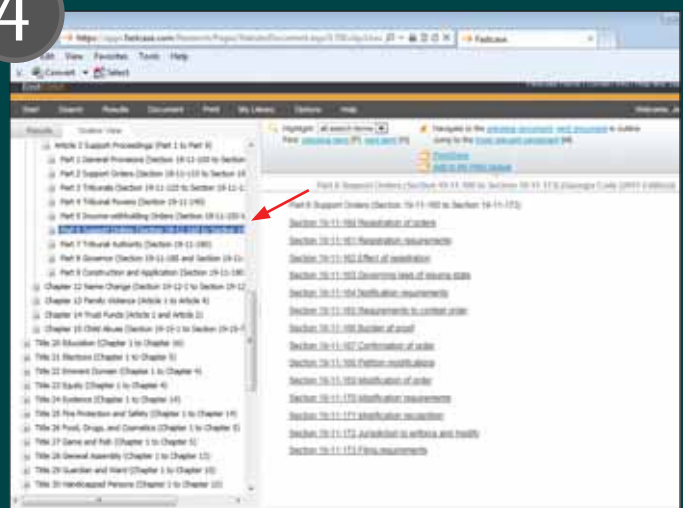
4

https://app.fastcase.com/Research/Pages/StatutesDocument.aspx

Fastcase

Edit View Favorites Tools Help

Convert Select

Start Search Results Document Print My Library Options Help

Results Outline View

Article 2 Support Proceedings (Part 1 to Part 9)

Part 1 General Provisions (Section 19-11-100 to Section

Part 2 Support Orders (Section 19-11-110 to Section 19

Part 3 Tribunals (Section 19-11-120 to Section 19-11

Part 4 Tribunal Powers (Section 19-11-130)

Part 5 Income-withholding Orders (Section 19-11-150 t

Part 6 Support Orders (Section 19-11-160 to Section 19

Part 7 Tribunal Authority (Section 19-11-180)

Part 8 Governance (Section 19-11-185 and Section 19-11

Part 9 Construction and Application (Section 19-11-190

Chapter 12 Name Change (Section 19-12-1 to Section 19-12

Chapter 13 Family Violence (Article 1 to Article 4)

Chapter 14 Trust Funds (Article 1 and Article 2)

Chapter 15 Child Abuse (Section 19-15-1 to Section 19-15

Title 20 Education (Chapter 1 to Chapter 16)

Title 21 Elections (Chapter 1 to Chapter 5)

Title 22 Eminent Domain (Chapter 1 to Chapter 4)

Title 23 Equity (Chapter 1 to Chapter 4)

Title 24 Evidence (Chapter 1 to Chapter 14)

Title 25 Fire Protection and Safety (Chapter 1 to Chapter 15)

Title 26 Food, Drugs, and Cosmetics (Chapter 1 to Chapter 5)

Title 27 Game and Fish (Chapter 1 to Chapter 5)

Title 28 General Assembly (Chapter 1 to Chapter 13)

Title 29 Guardian and Ward (Chapter 1 to Chapter 10)

Title 30 Handicapped Persons (Chapter 1 to Chapter 10)

Highlight: all search terms

Find: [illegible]

Navigate to the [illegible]

Print/Save
Add to My Fastcase

Part 6 Support Orders (Section 19-11-160 to Section 19-11-173) (Georgia Code (2011 Edition))

Part 6 Support Orders (Section 19-11-160 to Section 19-11-173)

Section 19-11-160 Registration of orders

Section 19-11-161 Registration requirements

Section 19-11-162 Effect of registration

Section 19-11-163 Governing laws of issuing state

Section 19-11-164 Notification requirements

Section 19-11-165 Requirements to contest order

Section 19-11-166 Burden of proof

Section 19-11-167 Confirmation of order

Section 19-11-168 Petition modifications

Section 19-11-169 Modification of order

Section 19-11-170 Modification requirements

Section 19-11-171 Modification recognition

Section 19-11-172 Jurisdiction to enforce and modify

Section 19-11-173 Filing requirements